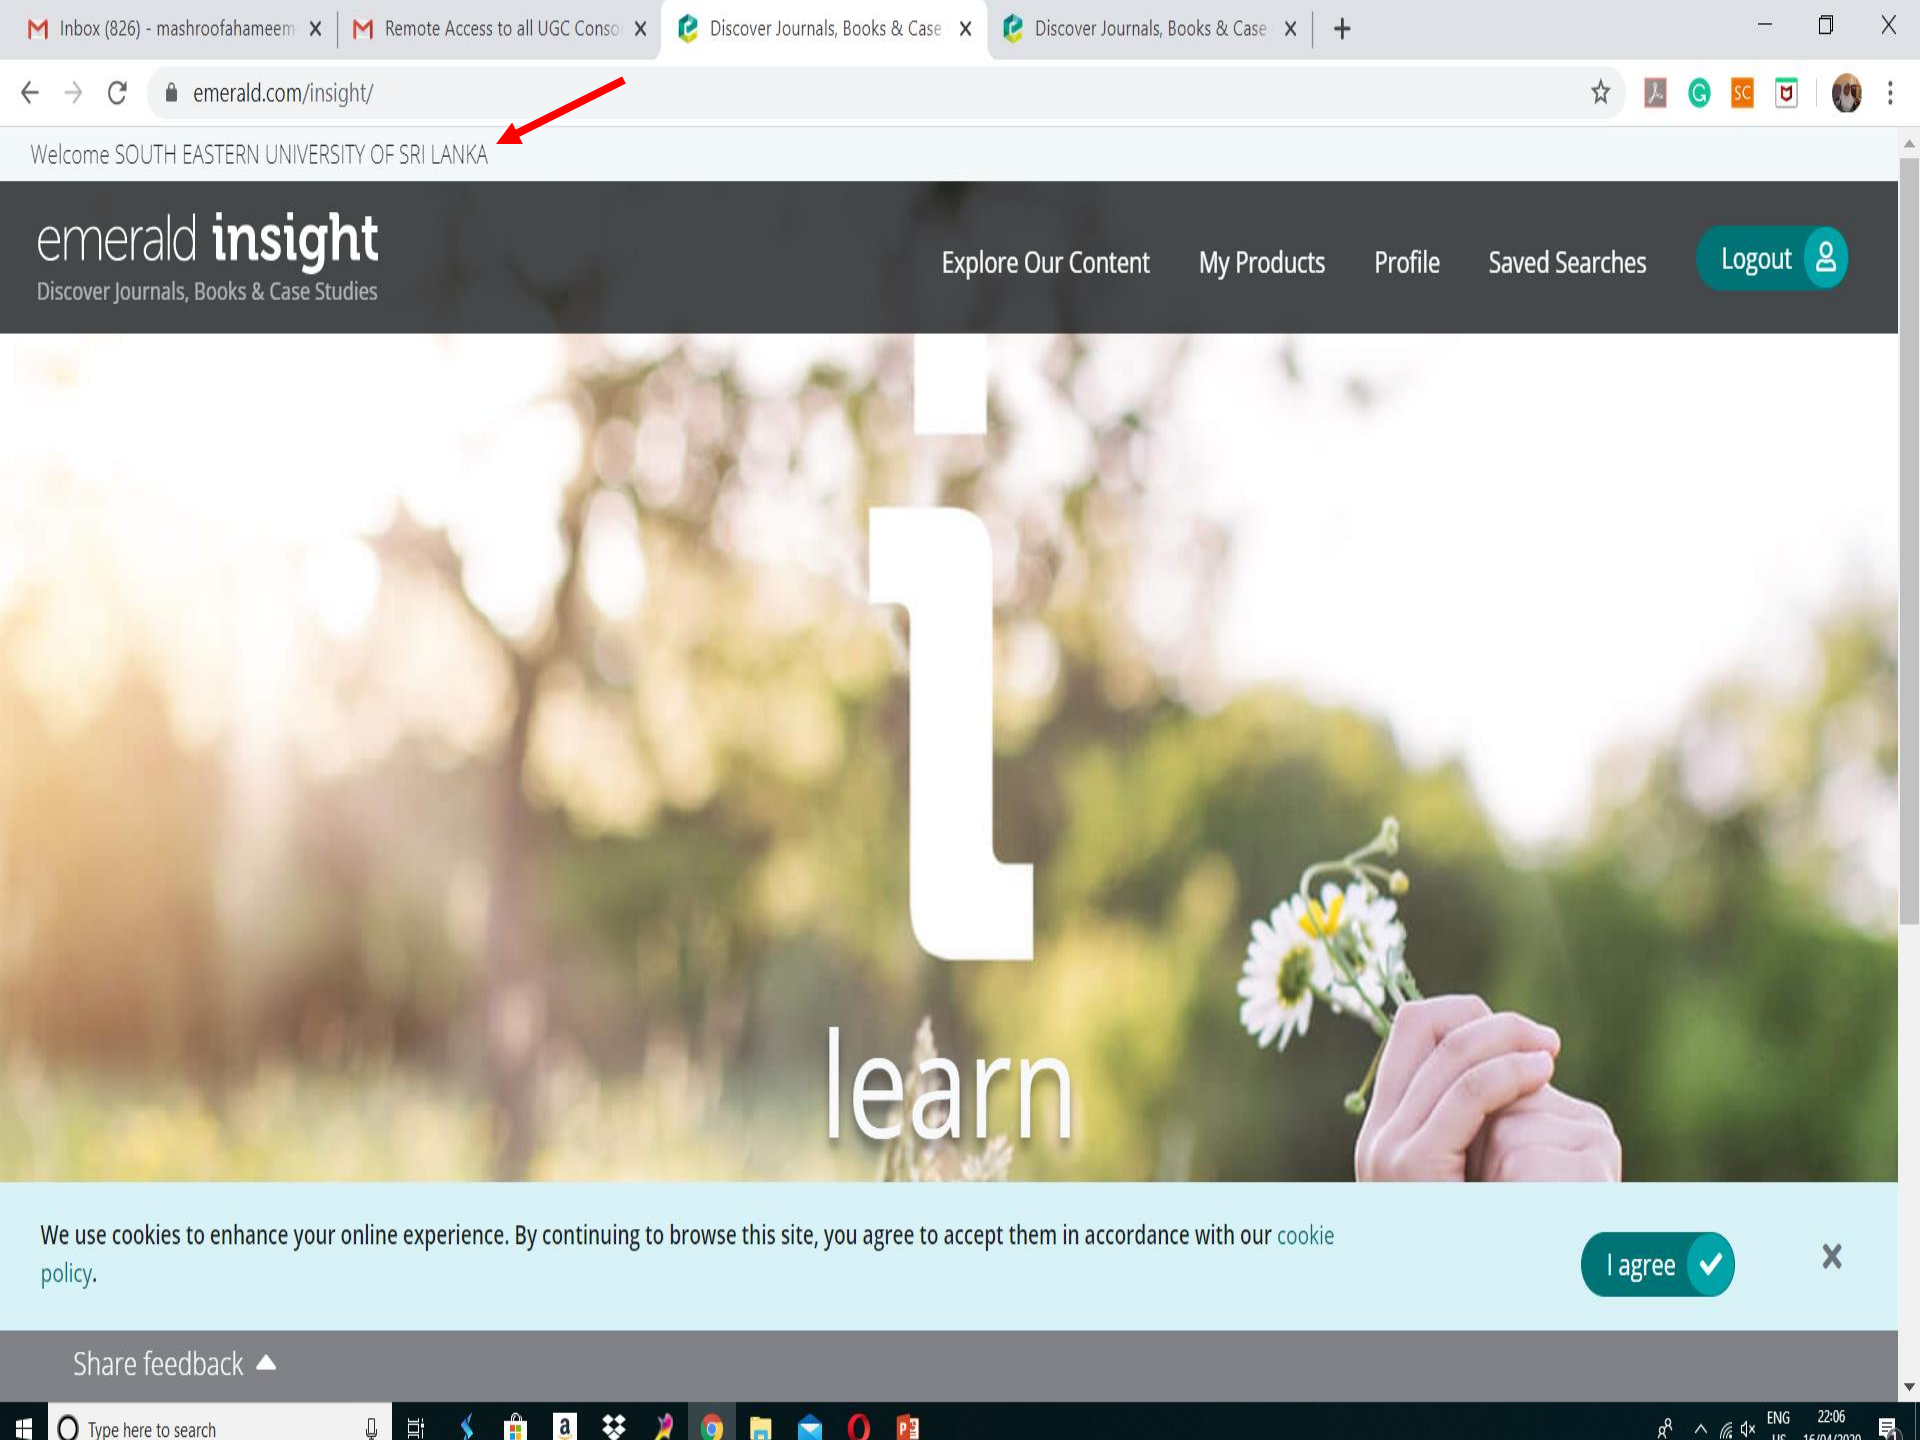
Inbox (826) - mashroofahameem
Remote Access to all UGC Conso
Discover Journals, Books & Case
Discover Journals, Books & Case

emerald.com/insight/

Welcome SOUTH EASTERN UNIVERSITY OF SRI LANKA

emerald insight
Discover Journals, Books & Case Studies

Explore Our Content
My Products
Profile
Saved Searches
Logout

i
learn

We use cookies to enhance your online experience. By continuing to browse this site, you agree to accept them in accordance with our cookie policy.

I agree

Share feedback

Type here to search

ENG
22:06